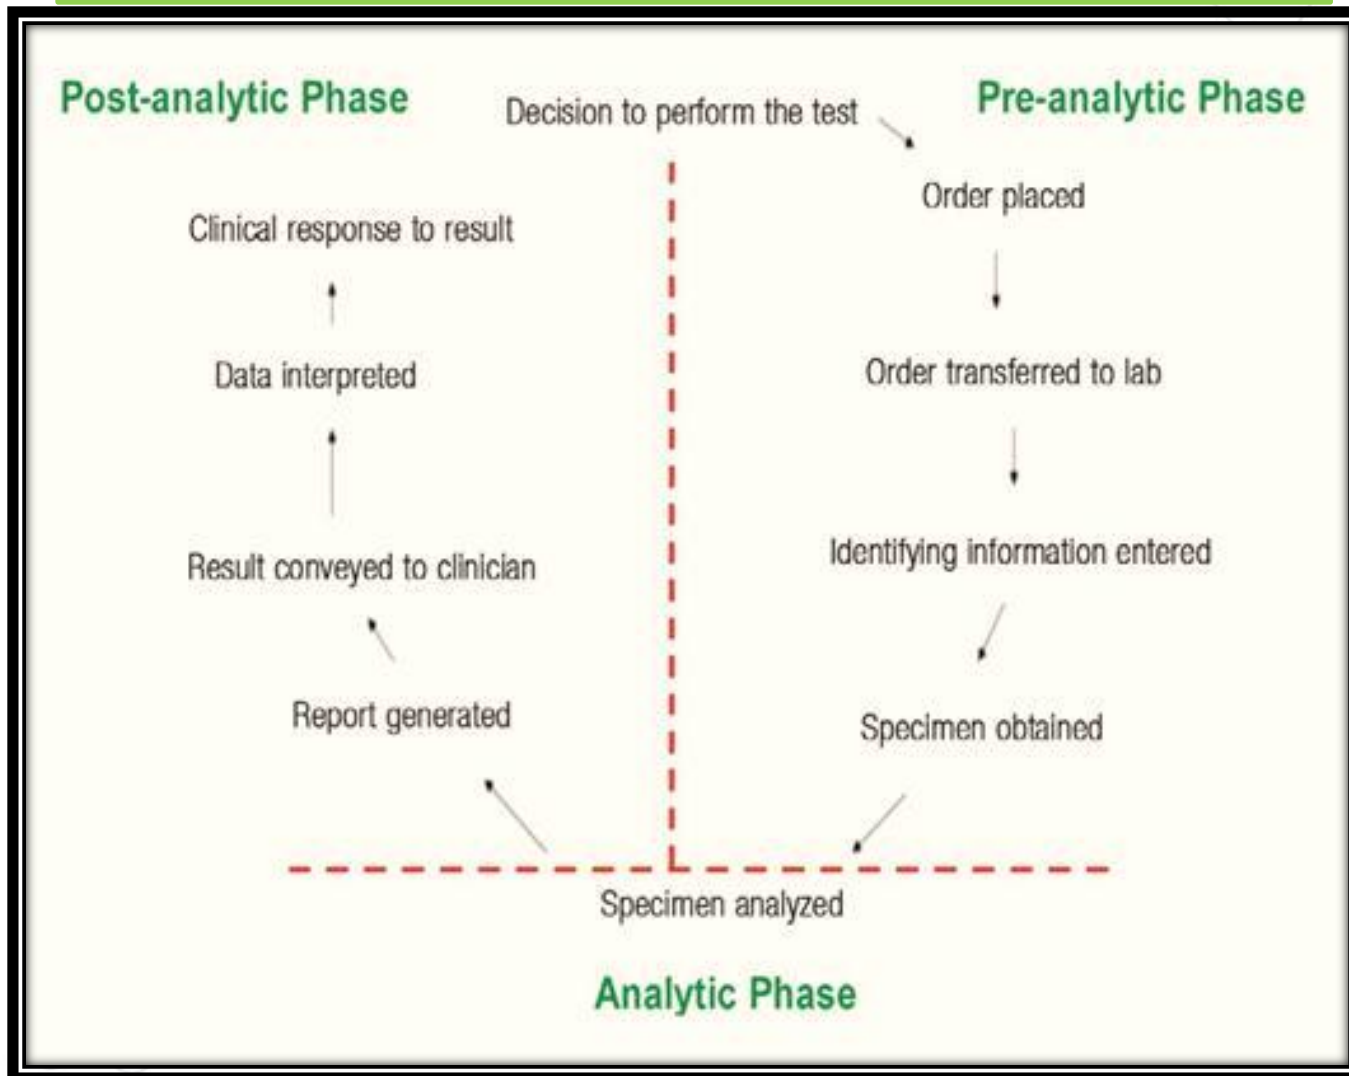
Post-analytic Phase

Decision to perform the test

Pre-analytic Phase

Order placed

Clinical response to result

Data interpreted

Order transferred to lab

Identifying information entered

Result conveyed to clinician

Report generated

Specimen obtained

Specimen analyzed

Analytic Phase